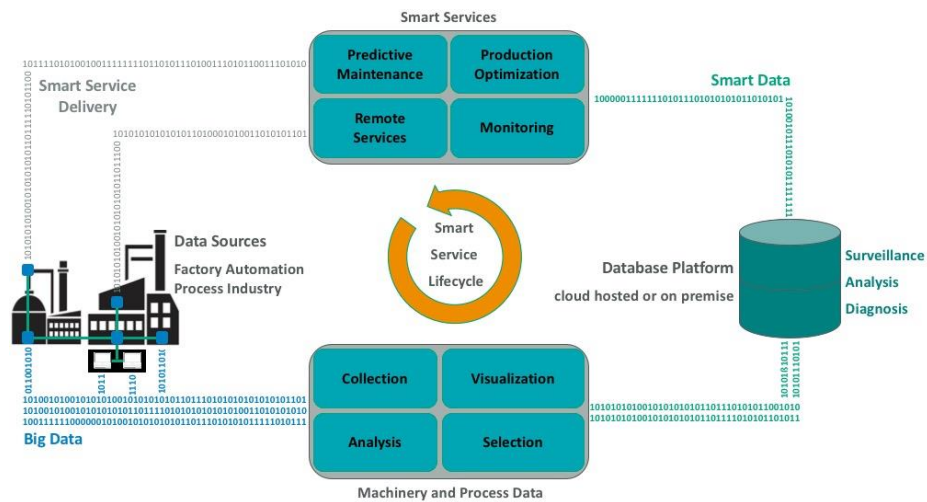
Smart Services

Predictive Maintenance

Production Optimization

Remote Services

Monitoring

1011110101001001111111101101011101001110101100111101010

Smart Service Delivery

1010101010101011010001010011010101101

Smart Data

10000011111110101110101010101011010101

Data Sources

Factory Automation

Process Industry

Smart Service Lifecycle

Database Platform

cloud hosted or on premise

Surveillance

Analysis

Diagnosis

10100101001010101001010101011011101010101010101101

10100101001010101010111101101010101010100110101010

10011111100000010100101010101011101010101111010111

Big Data

Collection

Visualization

Analysis

Selection

1010101010010101010101011011101010110010101

1010101010010101010101011011101010101011011

Machinery and Process Data